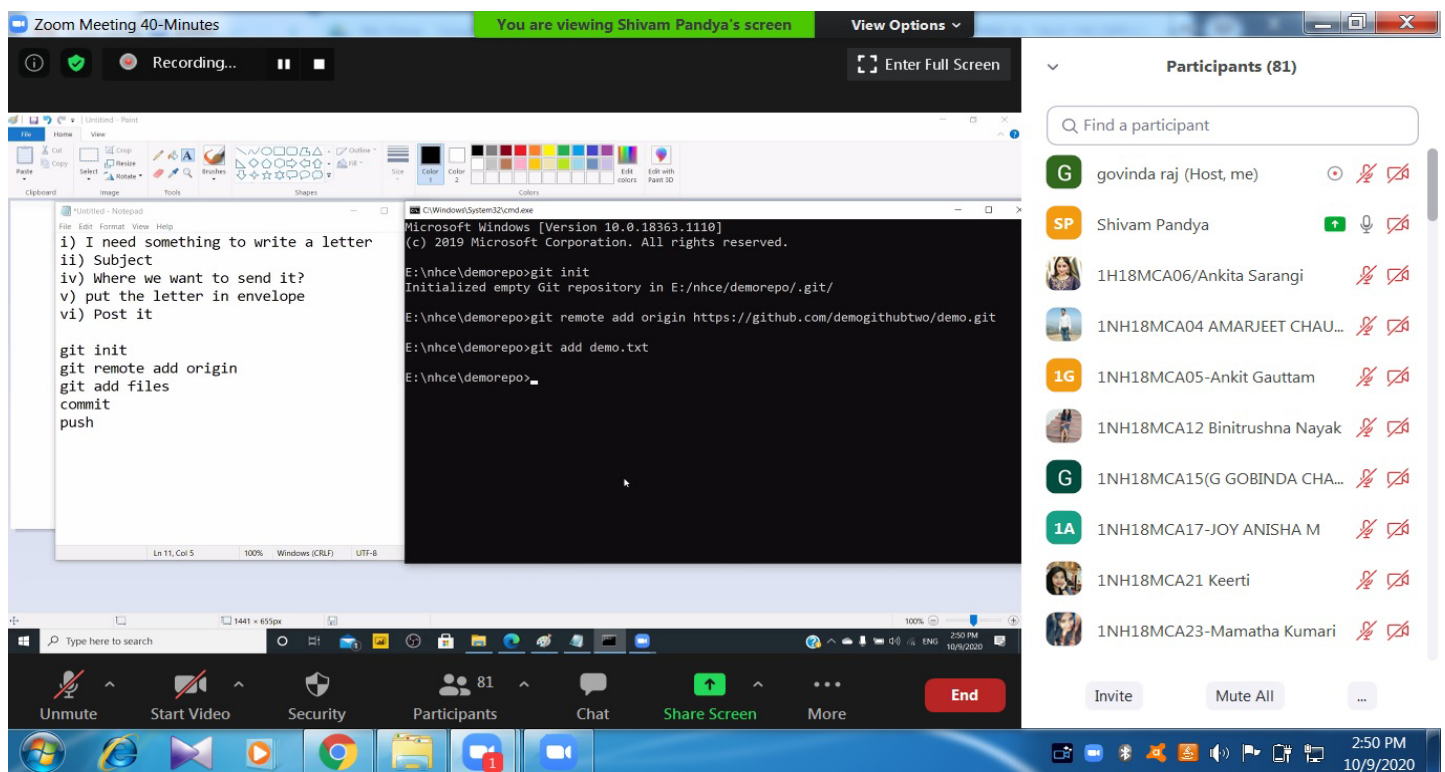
Zoom Meeting 40-Minutes
You are viewing Shivam Pandya's screen
View Options
Recording...
Enter Full Screen

Untitled - Paint
File Home View
Paste Cut Copy Select Crop Resize Rotate Brushes Outline Fill Size Color 1 Color 2 Edit colors Edit with Paint 3D
Clipboard Image Tools Shapes Colors

*Untitled - Notepad
File Edit Format View Help
i) I need something to write a letter
ii) Subject
iv) Where we want to send it?
v) put the letter in envelope
vi) Post it

git init
git remote add origin
git add files
commit
push

Ln 11, Col 5 100% Windows (CRLF) UTF-8

C:\Windows\System32\cmd.exe
Microsoft Windows [Version 10.0.18363.1110]
(c) 2019 Microsoft Corporation. All rights reserved.

E:\nhce\demorepo>git init
Initialized empty Git repository in E:/nhce/demorepo/.git/

E:\nhce\demorepo>git remote add origin https://github.com/demogithubtwo/demo.git

E:\nhce\demorepo>git add demo.txt

E:\nhce\demorepo>_

1441 × 655px 100%
Type here to search
ENG 2:50 PM 10/9/2020

Participants (81)
Find a participant
govinda raj (Host, me)
Shivam Pandya
1H18MCA06/Ankita Sarangi
1NH18MCA04 AMARJEET CHAU...
1NH18MCA05-Ankit Gauttam
1NH18MCA12 Binitrushna Nayak
1NH18MCA15(G GOBINDA CHA...
1NH18MCA17-JOY ANISHA M
1NH18MCA21 Keerti
1NH18MCA23-Mamatha Kumari
Invite Mute All ...

Unmute Start Video Security 81 Participants Chat Share Screen More End

1
2:50 PM
10/9/2020